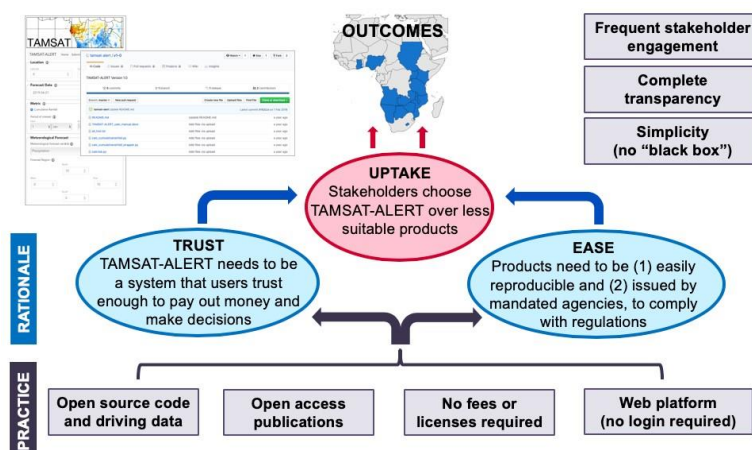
TAMSAT

OUTCOMES

Frequent stakeholder engagement

Complete transparency

Simplicity (no "black box")

UPTAKE
Stakeholders choose TAMSAT-ALERT over less suitable products

TRUST
TAMSAT-ALERT needs to be a system that users trust enough to pay out money and make decisions

EASE
Products need to be (1) easily reproducible and (2) issued by mandated agencies, to comply with regulations

RATIONALE

PRACTICE

Open source code and driving data

Open access publications

No fees or licenses required

Web platform (no login required)